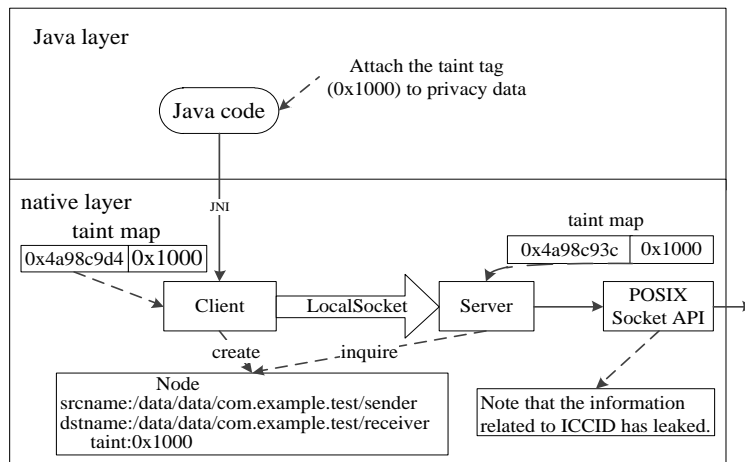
Java layer

Attach the taint tag (0x1000) to privacy data

Java code

JNI

native layer

taint map

| 0x4a98c9d4 | 0x1000 |
|---|---|

taint map

| 0x4a98c93c | 0x1000 |
|---|---|

Client

LocalSocket

Server

POSIX Socket API

create

inquire

Node
srcname:/data/data/com.example.test/sender
dstname:/data/data/com.example.test/receiver
taint:0x1000

Note that the information related to ICCID has leaked.